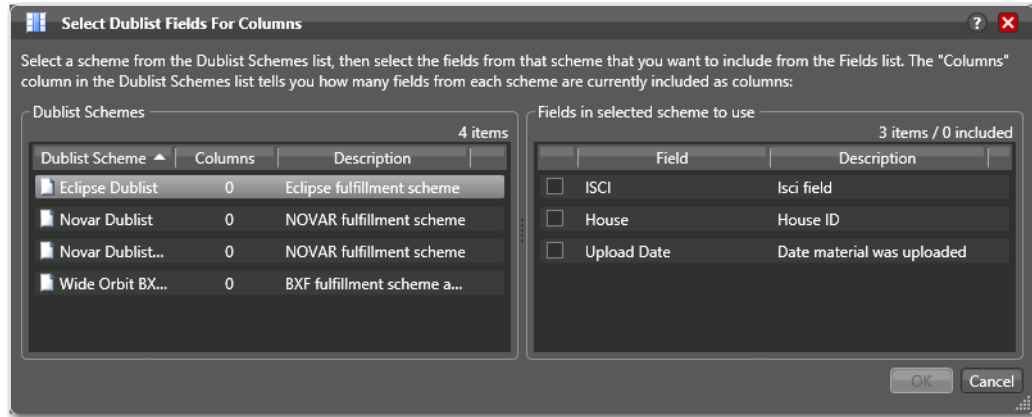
Select Dublist Fields For Columns

?

Select a scheme from the Dublist Schemes list, then select the fields from that scheme that you want to include from the Fields list. The "Columns" column in the Dublist Schemes list tells you how many fields from each scheme are currently included as columns:

Dublist Schemes

4 items

| Dublist Scheme | Columns | Description |
|---|---|---|
| Eclipse Dublist | 0 | Eclipse fulfillment scheme |
| Novar Dublist | 0 | NOVAR fulfillment scheme |
| Novar Dublist... | 0 | NOVAR fulfillment scheme |
| Wide Orbit BX... | 0 | BXF fulfillment scheme a... |

Fields in selected scheme to use

3 items / 0 included

| | Field | Description |
|---|---|---|
| | ISCI | Isci field |
| | House | House ID |
| | Upload Date | Date material was uploaded |

OK Cancel